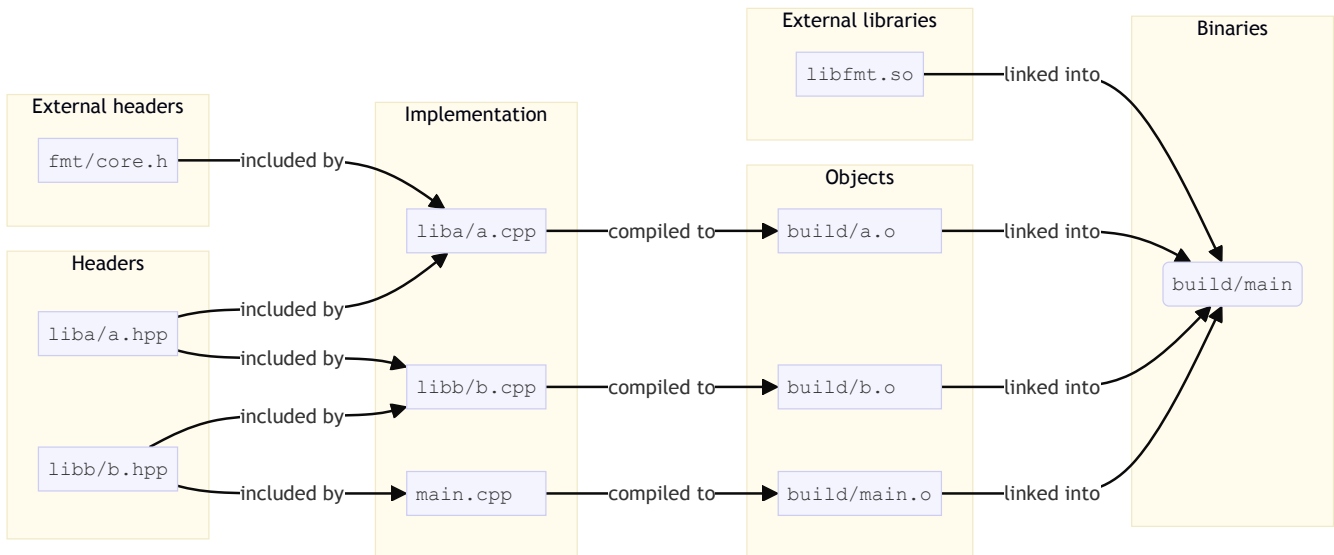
External headers

fmt/core.h

included by

Headers

liba/a.hpp

included by

included by

libb/b.hpp

included by

included by

Implementation

liba/a.cpp

libb/b.cpp

main.cpp

compiled to

compiled to

compiled to

External libraries

libfmt.so

Objects

build/a.o

build/b.o

build/main.o

linked into

linked into

linked into

linked into

Binaries

build/main